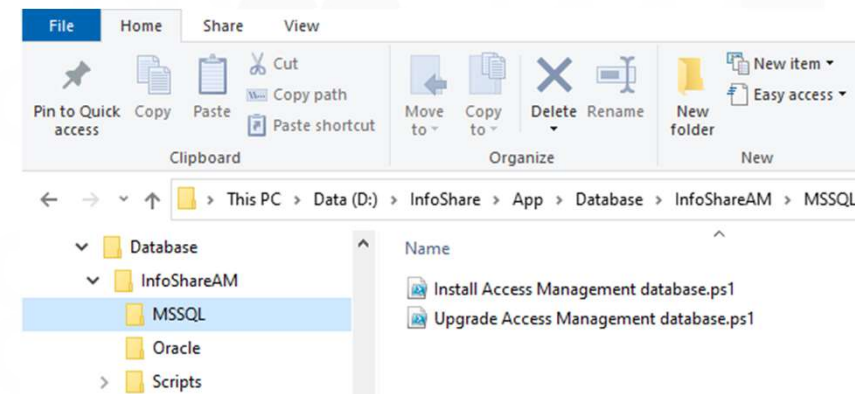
File Home Share View

Pin to Quick access Copy Paste Cut Copy path Paste shortcut
Clipboard

Move to Copy to Delete Rename
Organize

New folder New item Easy access
New

This PC > Data (D:) > InfoShare > App > Database > InfoShareAM > MSSQL

Database
InfoShareAM
MSSQL
Oracle
Scripts

Name
Install Access Management database.ps1
Upgrade Access Management database.ps1